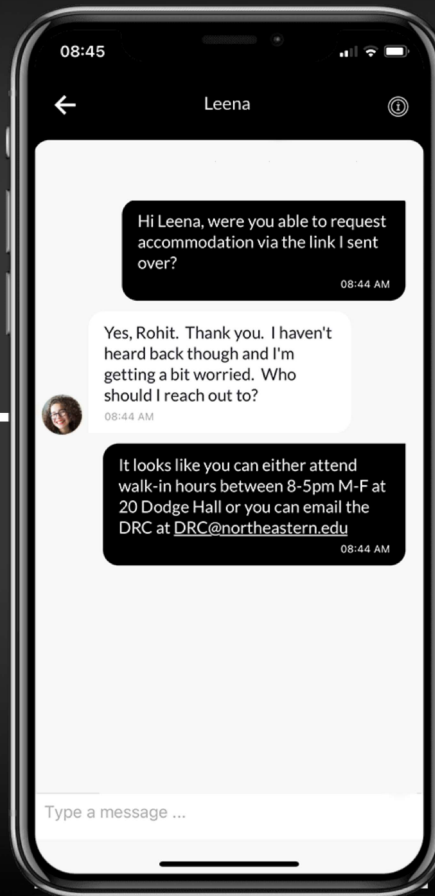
08:45

Leena

Hi Leena, were you able to request accommodation via the link I sent over?
08:44 AM

Yes, Rohit. Thank you. I haven't heard back though and I'm getting a bit worried. Who should I reach out to?
08:44 AM

It looks like you can either attend walk-in hours between 8-5pm M-F at 20 Dodge Hall or you can email the DRC at DRC@northeastern.edu
08:44 AM

Type a message ...